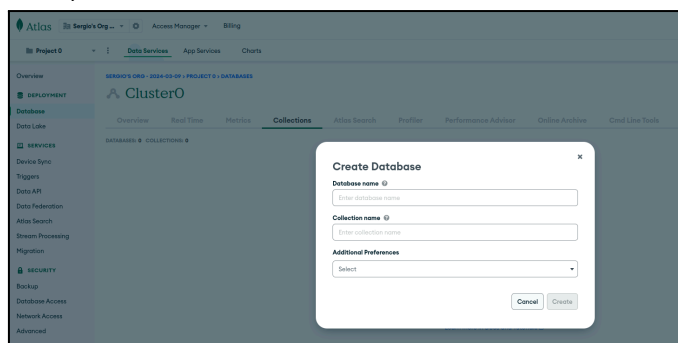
Atlas Sergio's Org ... Access Manager Billing

Project 0 Data Services App Services Charts

Overview
DEPLOYMENT
Database
Data Lake
SERVICES
Device Sync
Triggers
Data API
Data Federation
Atlas Search
Stream Processing
Migration
SECURITY
Backup
Database Access
Network Access
Advanced

SERGIO'S ORG - 2024-09-09 > PROJECT 0 > DATABASES

Cluster0

Overview Real Time Metrics Collections Atlas Search Profiler Performance Advisor Online Archive Cmd Line Tools

DATABASES: 0 COLLECTIONS: 0

×

Create Database

Database name

Enter database name

Collection name

Enter collection name

Additional Preferences

Select

Cancel Create